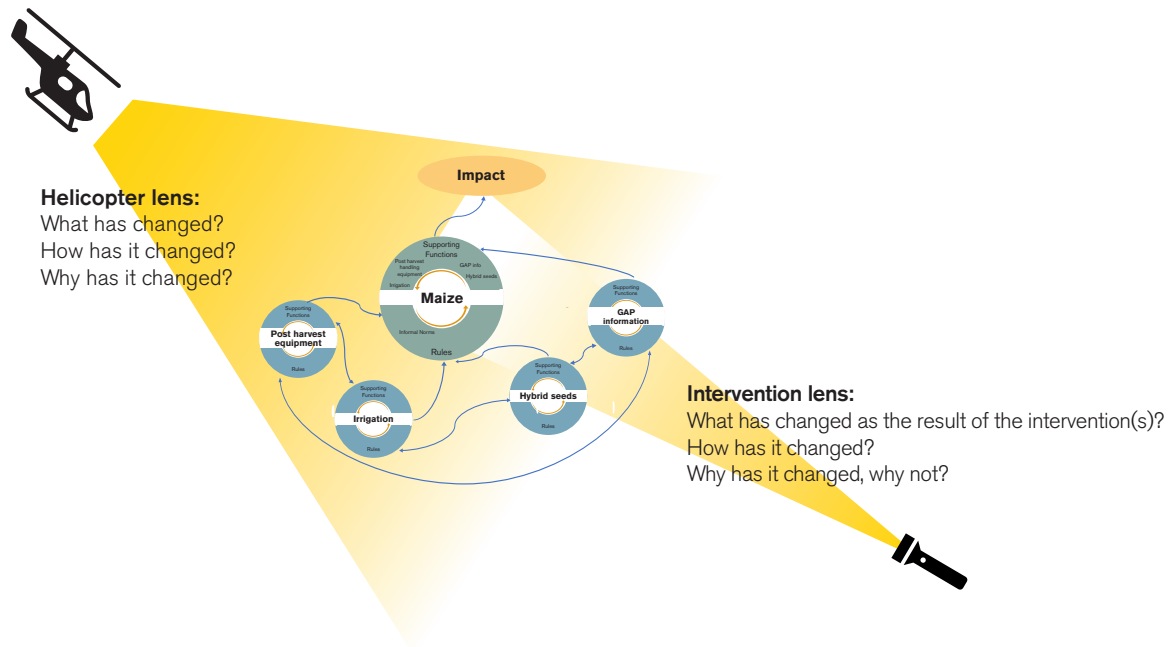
Helicopter lens:
What has changed?
How has it changed?
Why has it changed?

Impact

Supporting Functions
Post harvest handling equipment
GAP info
Hybrid seeds
Irrigation
Maize
Informal Norms
Rules

Supporting Functions
Post harvest equipment
Rules

Supporting Functions
GAP information
Rules

Supporting Functions
Irrigation
Rules

Supporting Functions
Hybrid seeds
Rules

Intervention lens:
What has changed as the result of the intervention(s)?
How has it changed?
Why has it changed, why not?